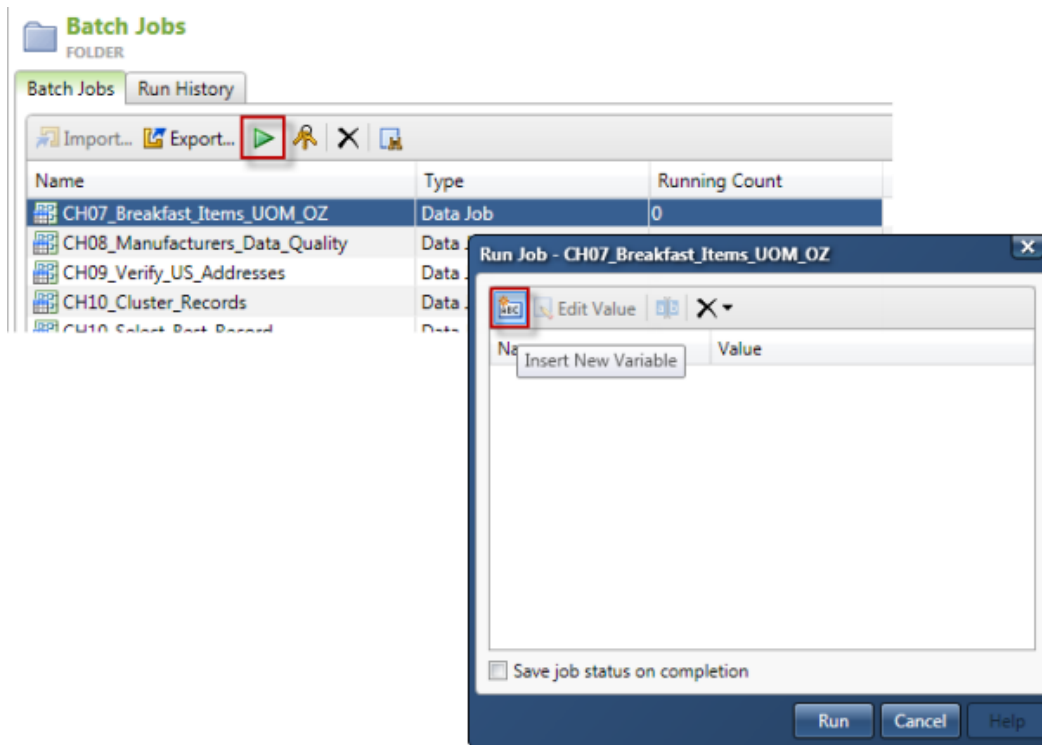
Batch Jobs
FOLDER

Batch Jobs | Run History

Import... Export...

| Name | Type | Running Count |
|---|---|---|
| CH07_Breakfast_Items_UOM_OZ | Data Job | 0 |
| CH08_Manufacturers_Data_Quality | Data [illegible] | |
| CH09_Verify_US_Addresses | Data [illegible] | |
| CH10_Cluster_Records | Data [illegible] | |
| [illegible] | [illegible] | |

Run Job - CH07_Breakfast_Items_UOM_OZ

Edit Value

Na Insert New Variable | Value

Save job status on completion

Run Cancel Help